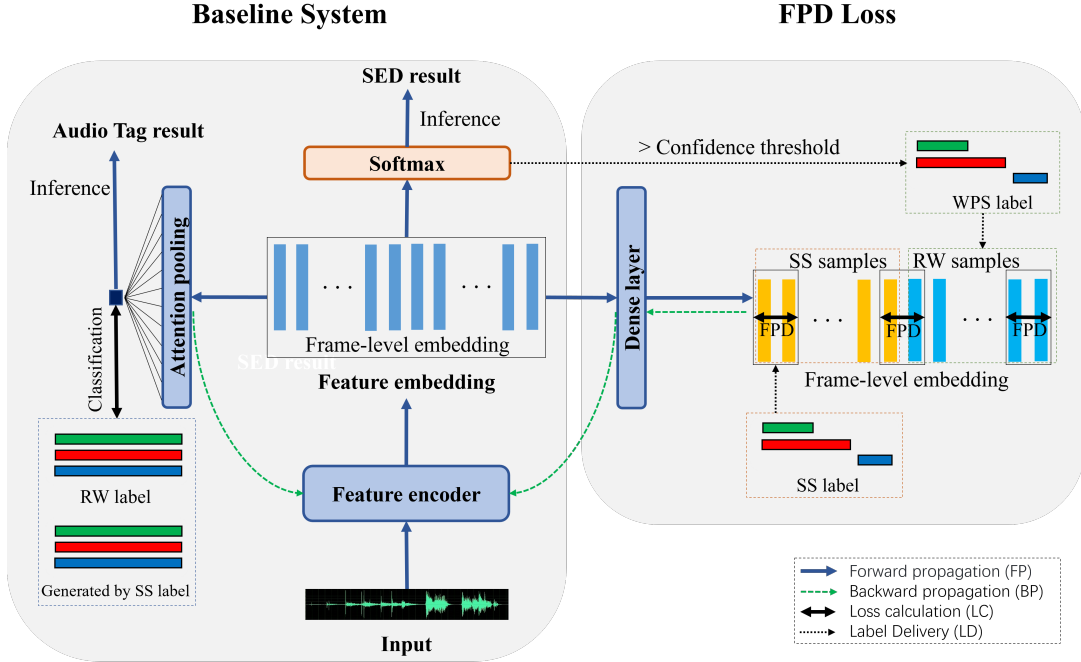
Baseline System

FPD Loss

SED result

Inference

Audio Tag result

Softmax

> Confidence threshold

Inference

Attention pooling

Classification

. . .

. . .

Frame-level embedding

SED result

Feature embedding

Dense layer

WPS label

SS samples

RW samples

FPD

. . .

FPD

. . .

FPD

Frame-level embedding

RW label

Generated by SS label

Feature encoder

SS label

Input

Forward propagation (FP)
Backward propagation (BP)
Loss calculation (LC)
Label Delivery (LD)